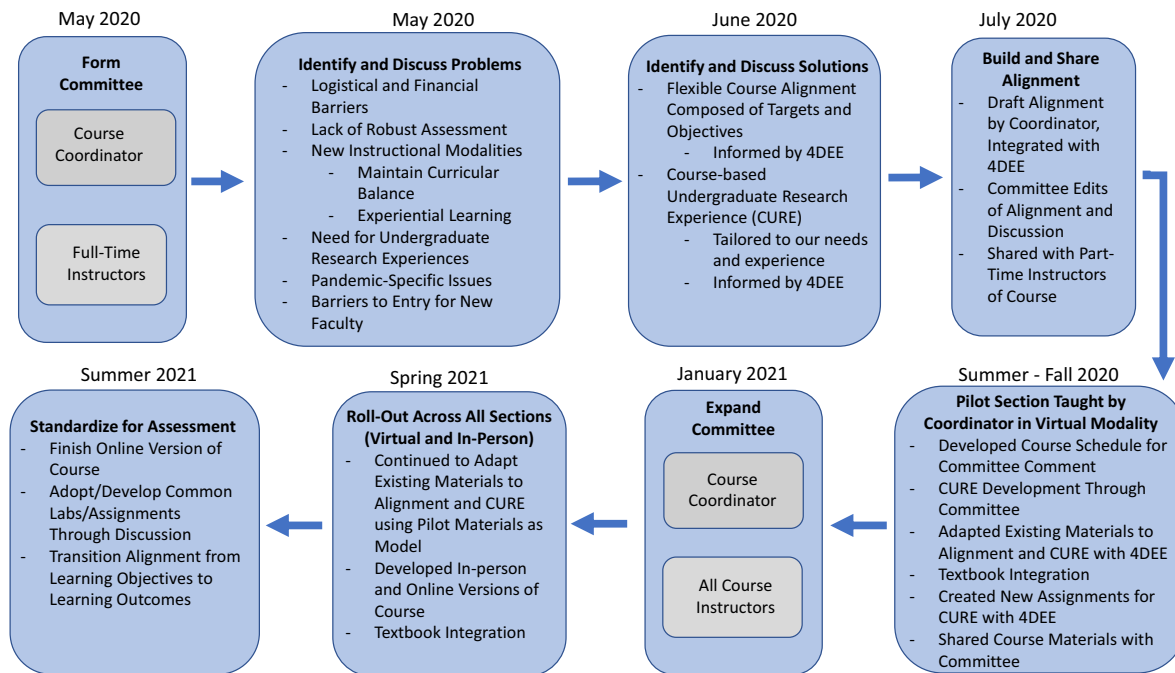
May 2020

Form Committee

Course Coordinator

Full-Time Instructors

May 2020

Identify and Discuss Problems
- Logistical and Financial Barriers
- Lack of Robust Assessment
- New Instructional Modalities
  - Maintain Curricular Balance
  - Experiential Learning
- Need for Undergraduate Research Experiences
- Pandemic-Specific Issues
- Barriers to Entry for New Faculty

June 2020

Identify and Discuss Solutions
- Flexible Course Alignment Composed of Targets and Objectives
  - Informed by 4DEE
- Course-based Undergraduate Research Experience (CURE)
  - Tailored to our needs and experience
  - Informed by 4DEE

July 2020

Build and Share Alignment
- Draft Alignment by Coordinator, Integrated with 4DEE
- Committee Edits of Alignment and Discussion
- Shared with Part-Time Instructors of Course

Summer - Fall 2020

Pilot Section Taught by Coordinator in Virtual Modality
- Developed Course Schedule for Committee Comment
- CURE Development Through Committee
- Adapted Existing Materials to Alignment and CURE with 4DEE
- Textbook Integration
- Created New Assignments for CURE with 4DEE
- Shared Course Materials with Committee

January 2021

Expand Committee

Course Coordinator

All Course Instructors

Spring 2021

Roll-Out Across All Sections (Virtual and In-Person)
- Continued to Adapt Existing Materials to Alignment and CURE using Pilot Materials as Model
- Developed In-person and Online Versions of Course
- Textbook Integration

Summer 2021

Standardize for Assessment
- Finish Online Version of Course
- Adopt/Develop Common Labs/Assignments Through Discussion
- Transition Alignment from Learning Objectives to Learning Outcomes